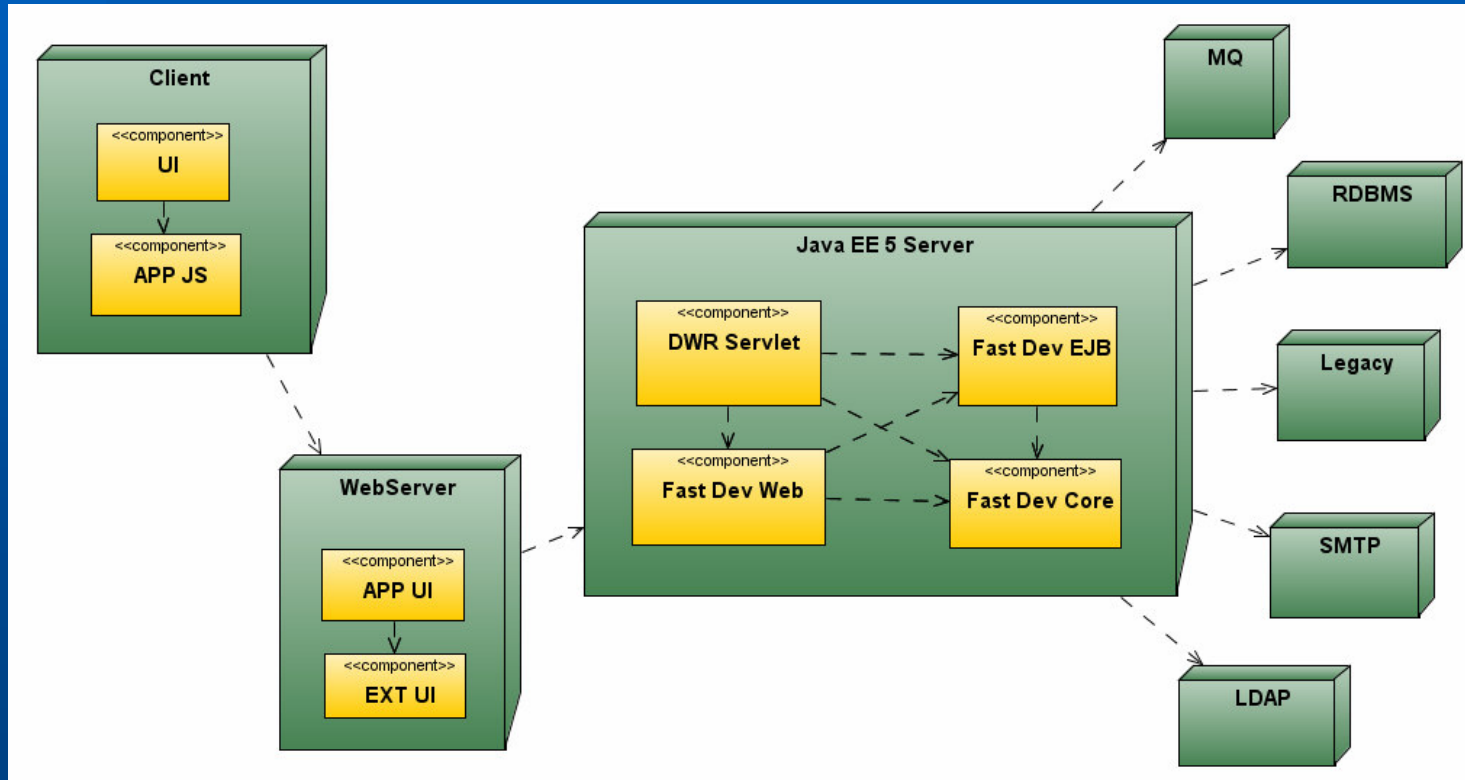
Client

<<component>>
UI

<<component>>
APP JS

MQ

RDBMS

Java EE 5 Server

<<component>>
DWR Servlet

<<component>>
Fast Dev EJB

Legacy

<<component>>
Fast Dev Web

<<component>>
Fast Dev Core

WebServer

<<component>>
APP UI

<<component>>
EXT UI

SMTP

LDAP